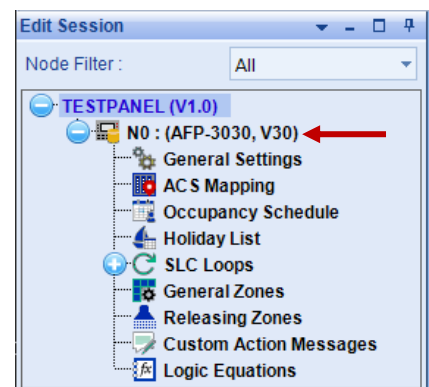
Edit Session

Node Filter : All

TESTPANEL (V1.0)
N0 : (AFP-3030, V30)
General Settings
ACS Mapping
Occupancy Schedule
Holiday List
SLC Loops
General Zones
Releasing Zones
Custom Action Messages
Logic Equations